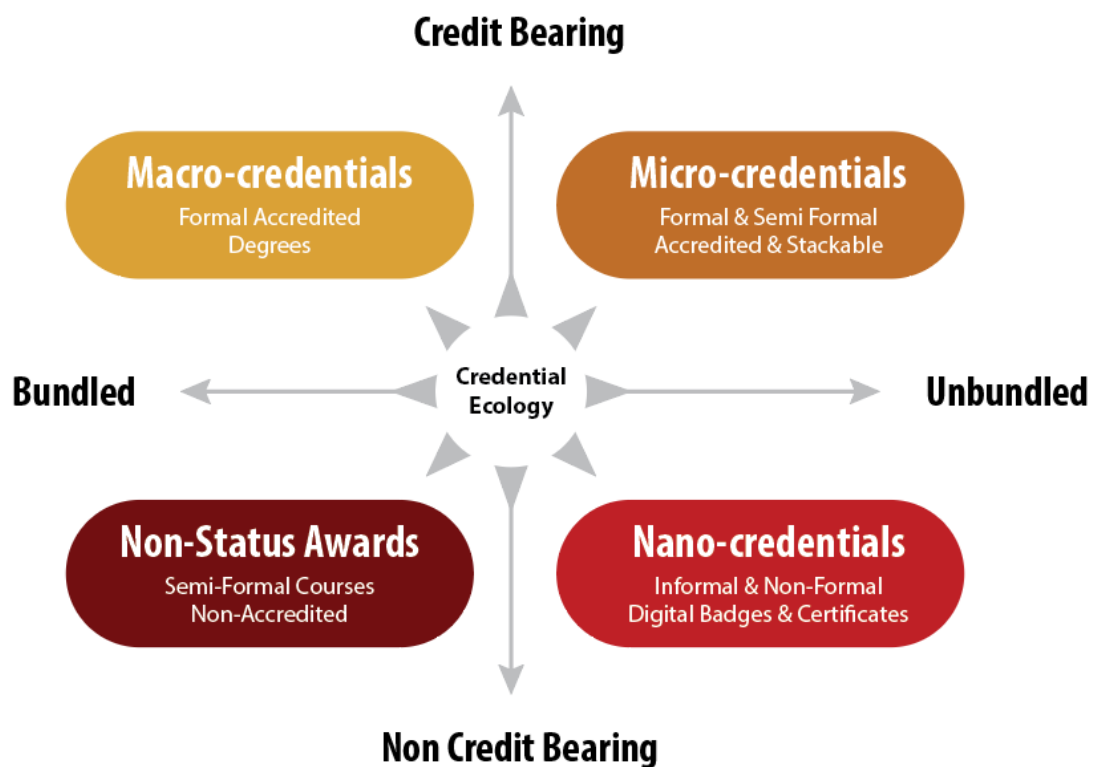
Credit Bearing

Macro-credentials
Formal Accredited Degrees

Micro-credentials
Formal & Semi Formal Accredited & Stackable

Bundled

Credential Ecology

Unbundled

Non-Status Awards
Semi-Formal Courses Non-Accredited

Nano-credentials
Informal & Non-Formal Digital Badges & Certificates

Non Credit Bearing